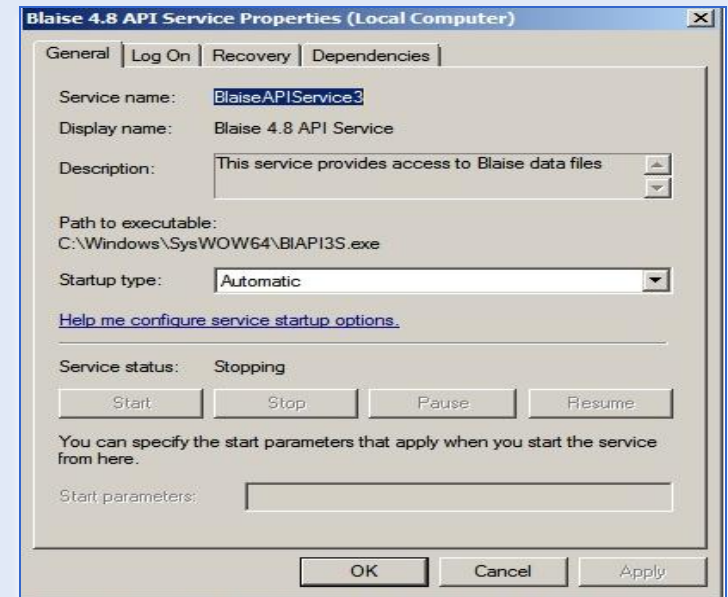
Blaise 4.8 API Service Properties (Local Computer)

General | Log On | Recovery | Dependencies

Service name: BlaiseAPIService3

Display name: Blaise 4.8 API Service

Description: This service provides access to Blaise data files

Path to executable:
C:\Windows\SysWOW64\BIAPI3S.exe

Startup type: Automatic

Help me configure service startup options.

Service status: Stopping

Start | Stop | Pause | Resume

You can specify the start parameters that apply when you start the service from here.

Start parameters:

OK | Cancel | Apply